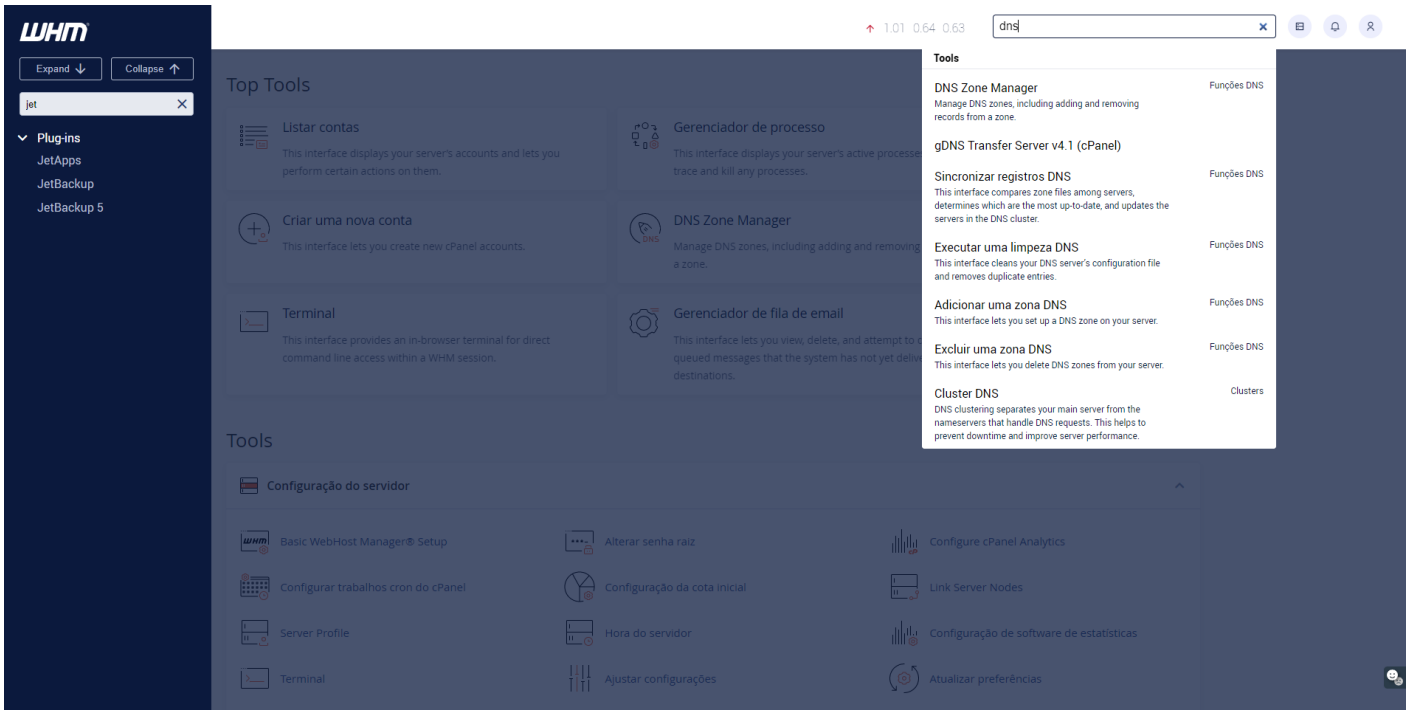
WHM

Expand

Collapse

jet

Plug-ins
JetApps
JetBackup
JetBackup 5

1.01 0.64 0.63

dns

Top Tools

Listar contas
This interface displays your server's accounts and lets you perform certain actions on them.

Gerenciador de processo
This interface displays your server's active processes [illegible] trace and kill any processes.

Criar uma nova conta
This interface lets you create new cPanel accounts.

DNS Zone Manager
Manage DNS zones, including adding and removing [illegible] a zone.

Terminal
This interface provides an in-browser terminal for direct command line access within a WHM session.

Gerenciador de fila de email
This interface lets you view, delete, and attempt to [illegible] queued messages that the system has not yet delive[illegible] destinations.

Tools

Tools

DNS Zone Manager
Manage DNS zones, including adding and removing records from a zone.
Funções DNS

gDNS Transfer Server v4.1 (cPanel)

Sincronizar registros DNS
This interface compares zone files among servers, determines which are the most up-to-date, and updates the servers in the DNS cluster.
Funções DNS

Executar uma limpeza DNS
This interface cleans your DNS server's configuration file and removes duplicate entries.
Funções DNS

Adicionar uma zona DNS
This interface lets you set up a DNS zone on your server.
Funções DNS

Excluir uma zona DNS
This interface lets you delete DNS zones from your server.
Funções DNS

Cluster DNS
DNS clustering separates your main server from the nameservers that handle DNS requests. This helps to prevent downtime and improve server performance.
Clusters

Configuração do servidor

Basic WebHost Manager® Setup
Alterar senha raiz
Configure cPanel Analytics
Configurar trabalhos cron do cPanel
Configuração da cota inicial
Link Server Nodes
Server Profile
Hora do servidor
Configuração de software de estatísticas
Terminal
Ajustar configurações
Atualizar preferências